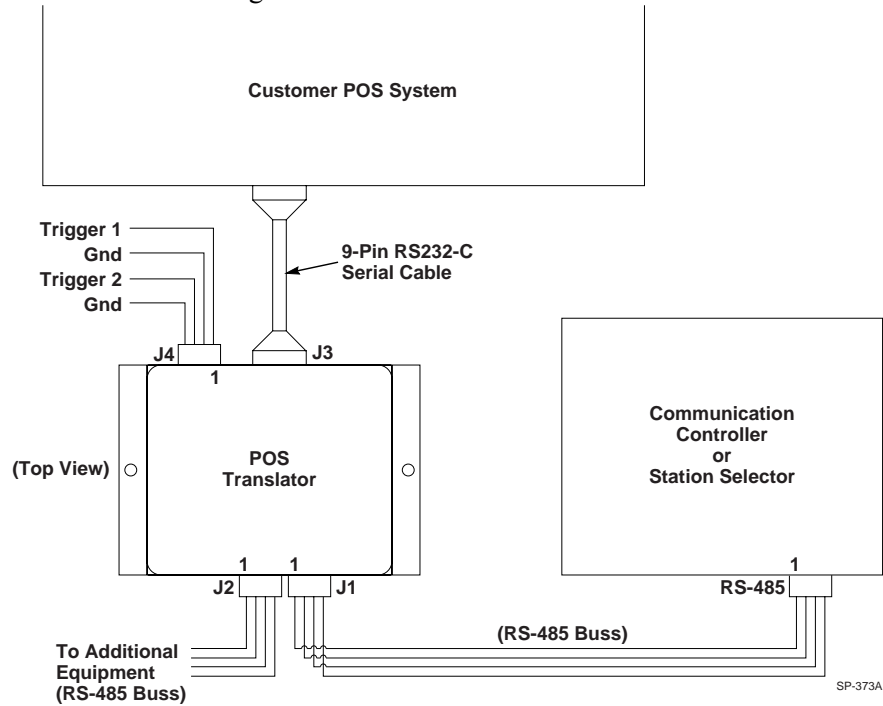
Customer POS System

Trigger 1
Gnd
Trigger 2
Gnd

9-Pin RS232-C
Serial Cable

J4
1
J3

(Top View)

POS
Translator

Communication
Controller
or
Station Selector

1
RS-485

J2
1
1
J1

(RS-485 Buss)

To Additional
Equipment
(RS-485 Buss)

SP-373A